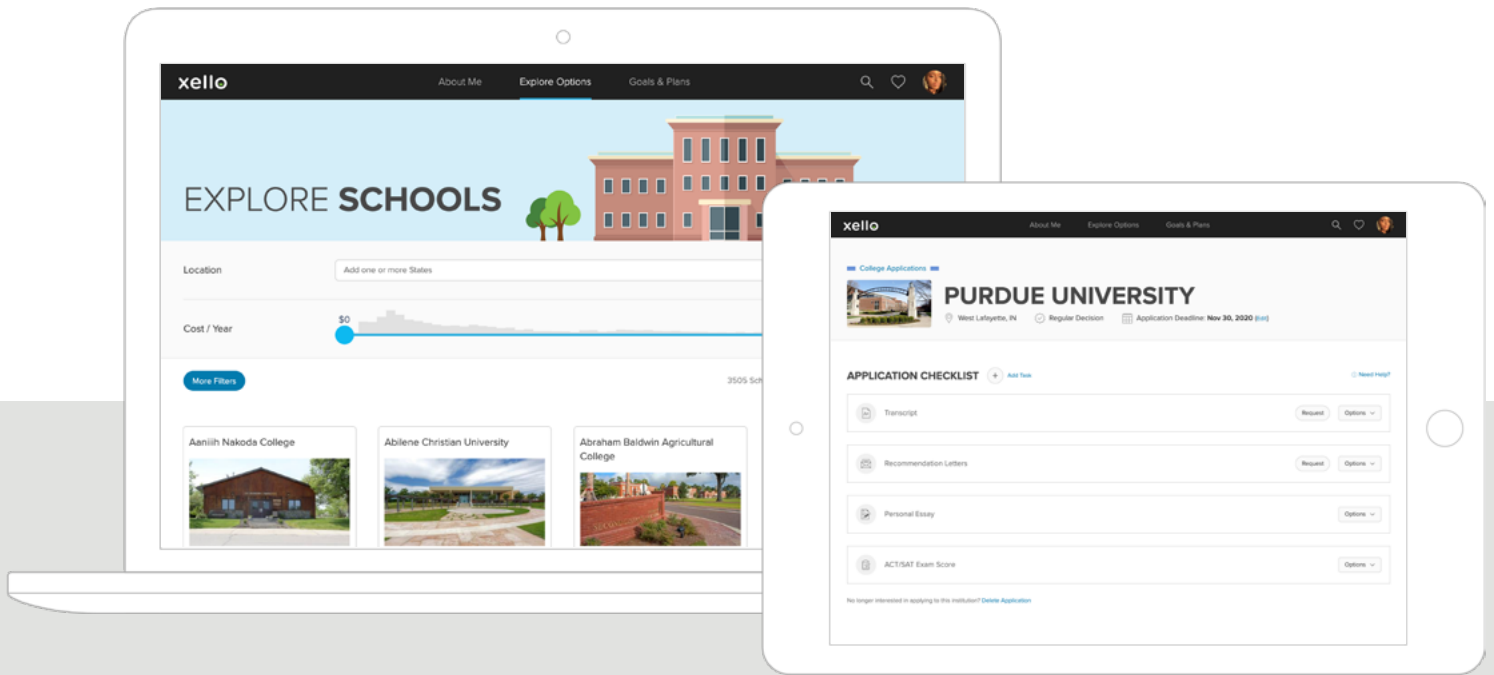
xello

About Me

Explore Options

Goals & Plans

EXPLORE SCHOOLS

Location

Add one or more States

Cost / Year

$0

More Filters

3505 Sch

Aaniiih Nakoda College

Abilene Christian University

Abraham Baldwin Agricultural College

xello

About Me

Explore Options

Goals & Plans

College Applications

PURDUE UNIVERSITY

West Lafayette, IN

Regular Decision

Application Deadline: Nov 30, 2020 (Edit)

APPLICATION CHECKLIST

Add Task

Need Help?

Transcript

Request

Options

Recommendation Letters

Request

Options

Personal Essay

Options

ACT/SAT Exam Score

Options

No longer interested in applying to this institution? Delete Application